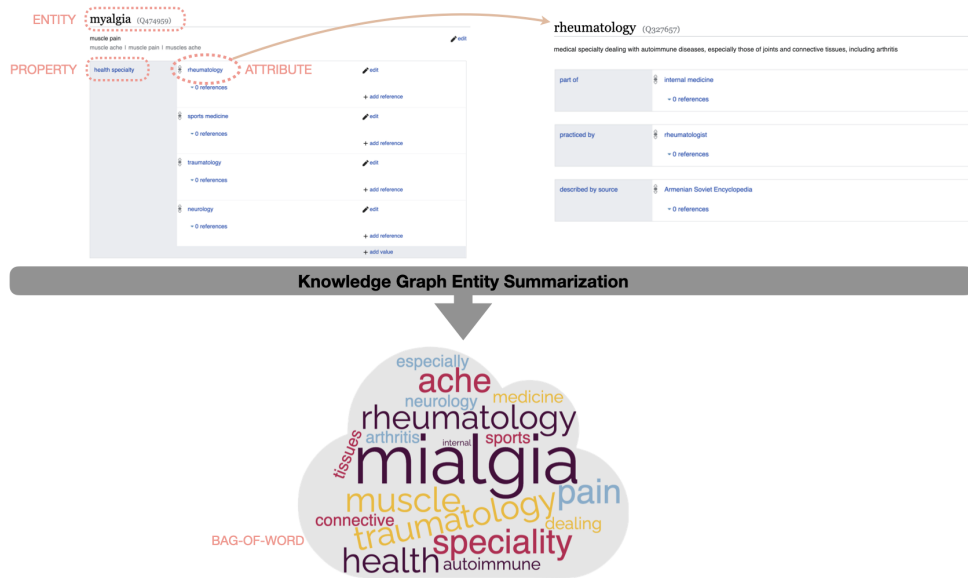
ENTITY myalgia (Q474959)

muscle pain
muscle ache | muscle pain | muscles ache

edit

PROPERTY health specialty

ATTRIBUTE rheumatology

edit

▸ 0 references

+ add reference

sports medicine

edit

▸ 0 references

+ add reference

traumatology

edit

▸ 0 references

+ add reference

neurology

edit

▸ 0 references

+ add reference

+ add value

rheumatology (Q327657)

medical specialty dealing with autoimmune diseases, especially those of joints and connective tissues, including arthritis

part of

internal medicine

▸ 0 references

practiced by

rheumatologist

▸ 0 references

described by source

Armenian Soviet Encyclopedia

▸ 0 references

Knowledge Graph Entity Summarization

especially
ache
medicine
neurology
rheumatology
arthritis
sports
tissues
internal
mialgia
muscle
pain
connective
traumatology
dealing
speciality
health
autoimmune

BAG-OF-WORD